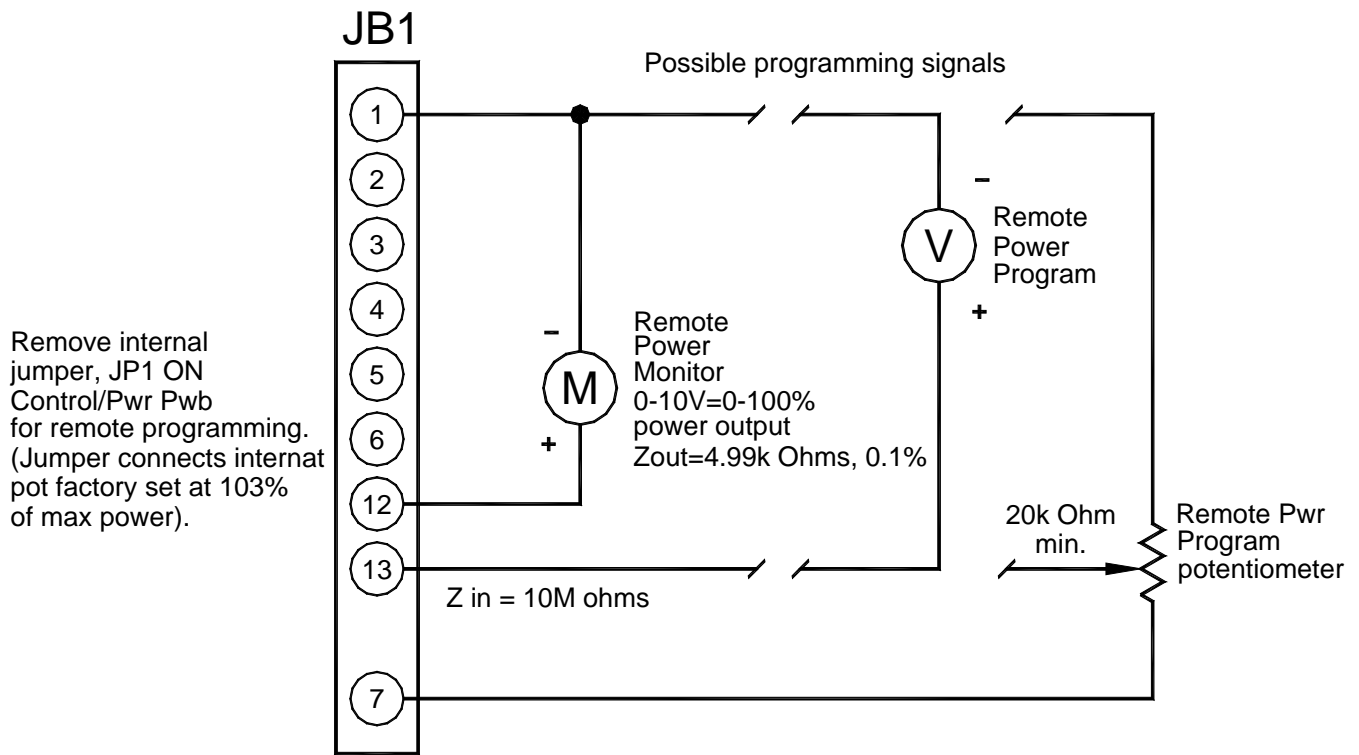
JB1

Possible programming signals

1

2

3

4

5

6

12

13

7

Remove internal jumper, JP1 ON Control/Pwr Pwb for remote programming. (Jumper connects internat pot factory set at 103% of max power).

–

M

+

Remote Power Monitor 0-10V=0-100% power output Zout=4.99k Ohms, 0.1%

–

V

+

Remote Power Program

20k Ohm min.

Remote Pwr Program potentiometer

Z in = 10M ohms